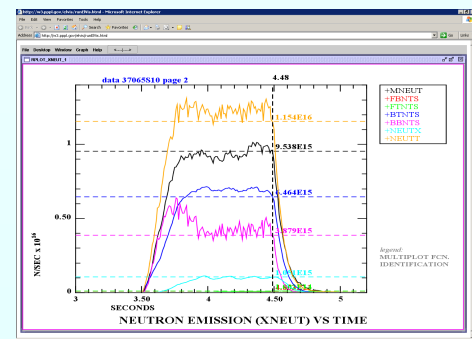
http://w3.pppl.gov/ctvis/xneut/Nu.html - Microsoft Internet Explorer
File Edit View Favorites Tools Help
Back Search Favorites
Address http://w3.pppl.gov/ctvis/xneut/Nu.html
File Desktop Window Graph Help
MPLOT_XNEUT_1

data 37065S10 page 2
4.48
+MNEUT
+FBNTS
+FTNTS
+BTNTS
+BBNTS
+NBUTX
+NEUTT
1.154E16
9.538E15
6.464E15
3.879E15
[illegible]E15
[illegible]
1
0.50
N/SEC x $10^{16}$
3
3.50
4
4.50
5
SECONDS
legend:
MULTIPLOT FCN.
IDENTIFICATION
NEUTRON EMISSION (XNEUT) VS TIME